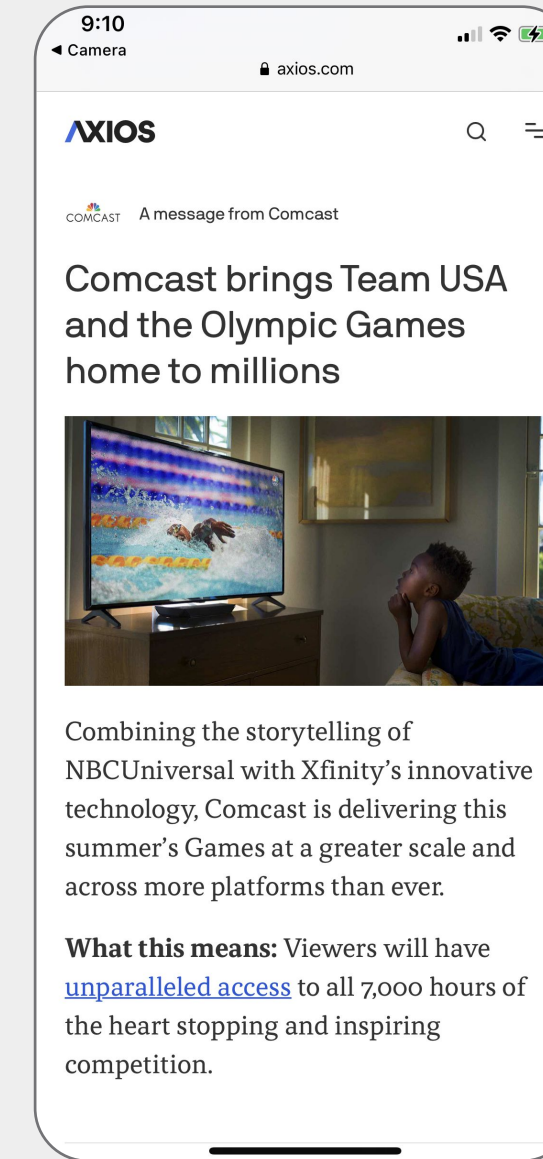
9:10
◀ Camera
axios.com

AXIOS

COMCAST A message from Comcast

Comcast brings Team USA and the Olympic Games home to millions

Combining the storytelling of NBCUniversal with Xfinity's innovative technology, Comcast is delivering this summer's Games at a greater scale and across more platforms than ever.

**What this means:** Viewers will have unparalleled access to all 7,000 hours of the heart stopping and inspiring competition.